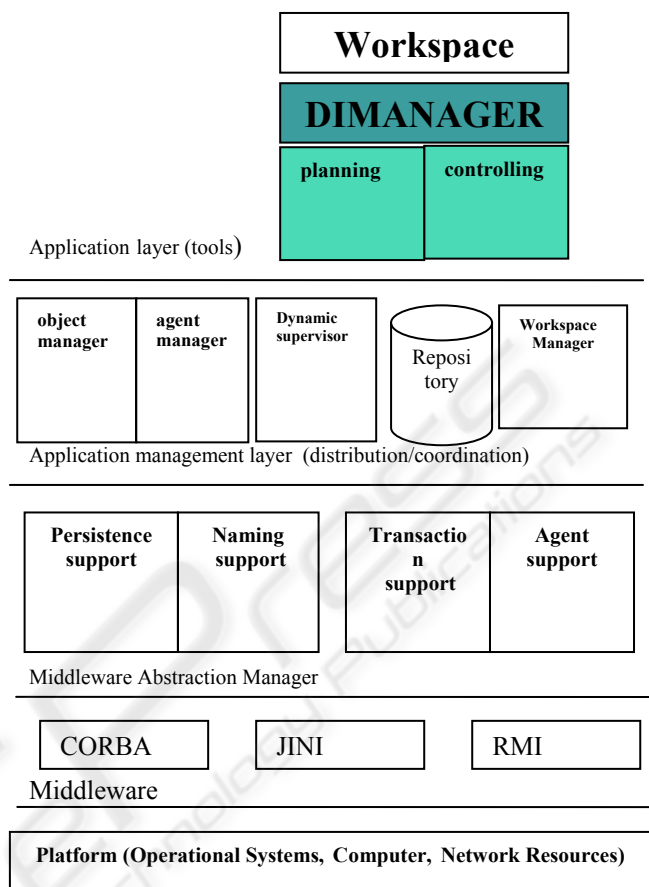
Workspace

DIMANAGER

planning

controlling

Application layer (tools)

object manager

agent manager

Dynamic supervisor

Repository

Workspace Manager

Application management layer (distribution/coordination)

Persistence support

Naming support

Transaction support

Agent support

Middleware Abstraction Manager

CORBA

JINI

RMI

Middleware

Platform (Operational Systems, Computer, Network Resources)